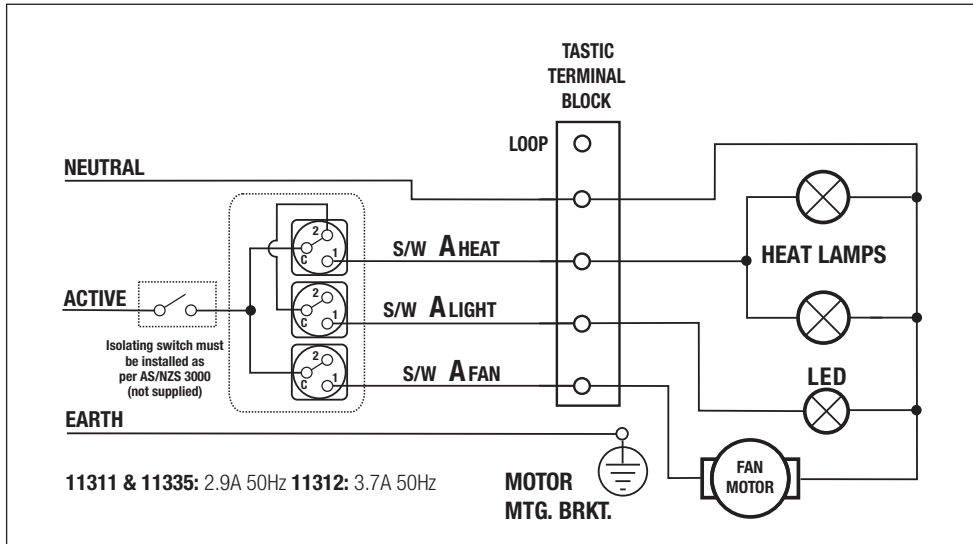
TASTIC TERMINAL BLOCK

LOOP

NEUTRAL

2
C
1

S/W A HEAT

HEAT LAMPS

ACTIVE

2
C
1

S/W A LIGHT

Isolating switch must be installed as per AS/NZS 3000 (not supplied)

2
C
1

S/W A FAN

LED

EARTH

11311 & 11335: 2.9A 50Hz 11312: 3.7A 50Hz

MOTOR MTG. BRKT.

FAN MOTOR